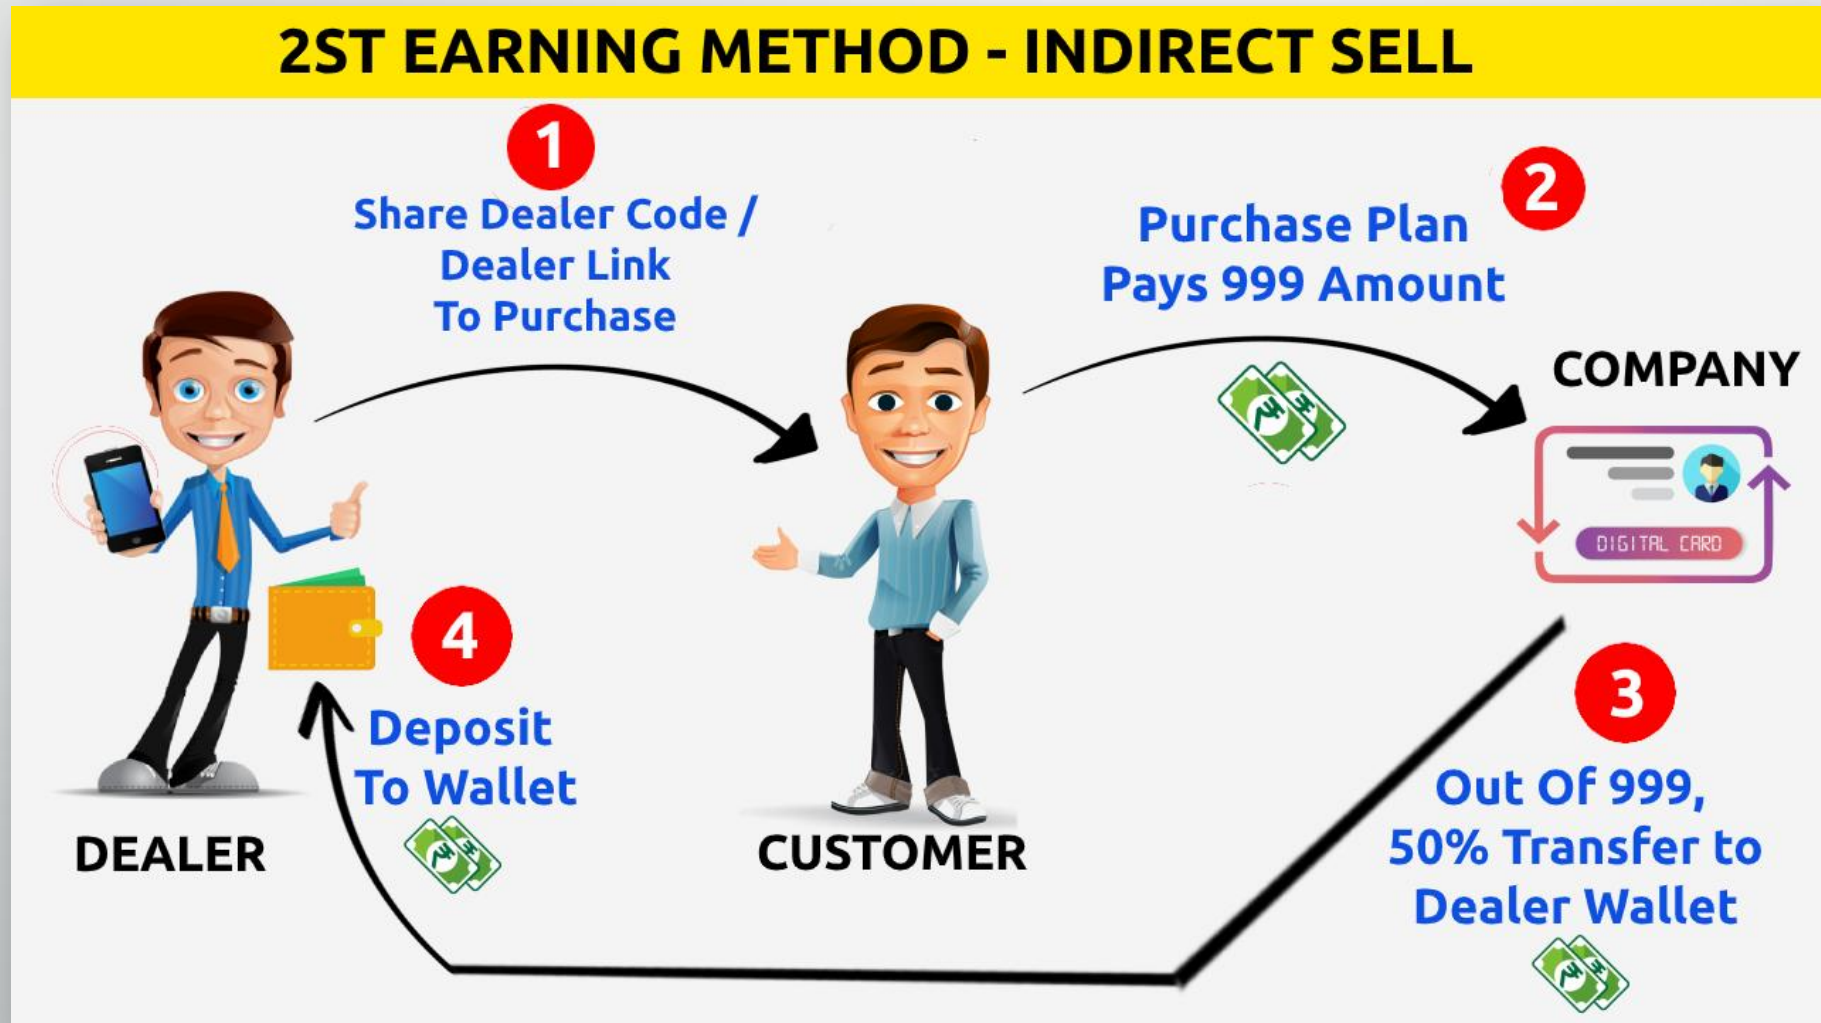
2ST EARNING METHOD - INDIRECT SELL

1
Share Dealer Code / Dealer Link To Purchase

2
Purchase Plan Pays 999 Amount

COMPANY

DIGITAL CARD

DEALER

CUSTOMER

4
Deposit To Wallet

3
Out Of 999, 50% Transfer to Dealer Wallet